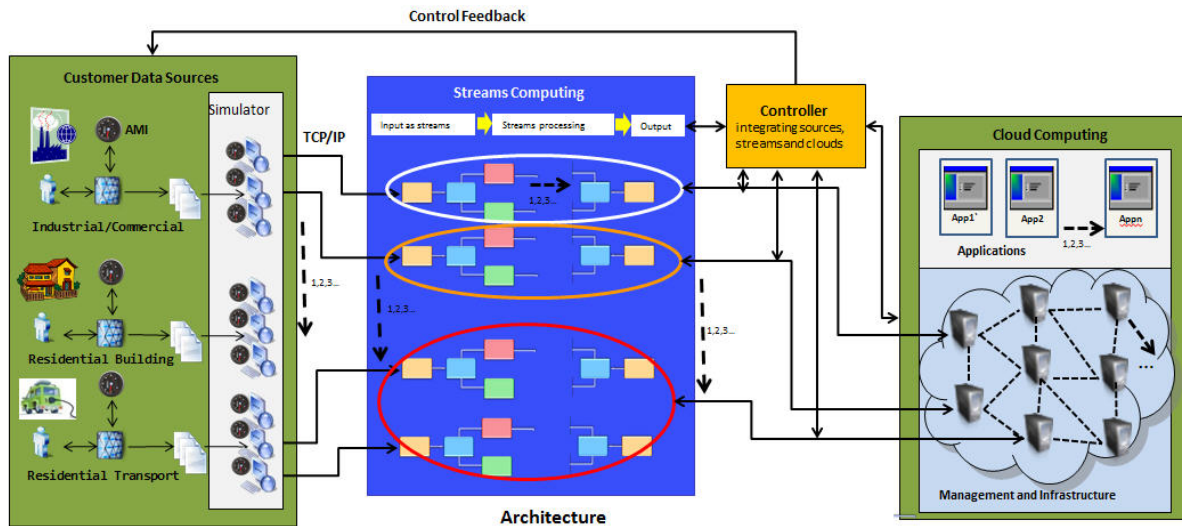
Control Feedback

Customer Data Sources

Simulator

AMI

Industrial/Commercial

Residential Building

Residential Transport

TCP/IP

1,2,3...

Streams Computing

Input as streams

Streams processing

Output

1,2,3...

1,2,3...

1,2,3...

Controller
integrating sources, streams and clouds

Cloud Computing

App1`

App2

Appn

1,2,3...

Applications

...

Management and Infrastructure

Architecture